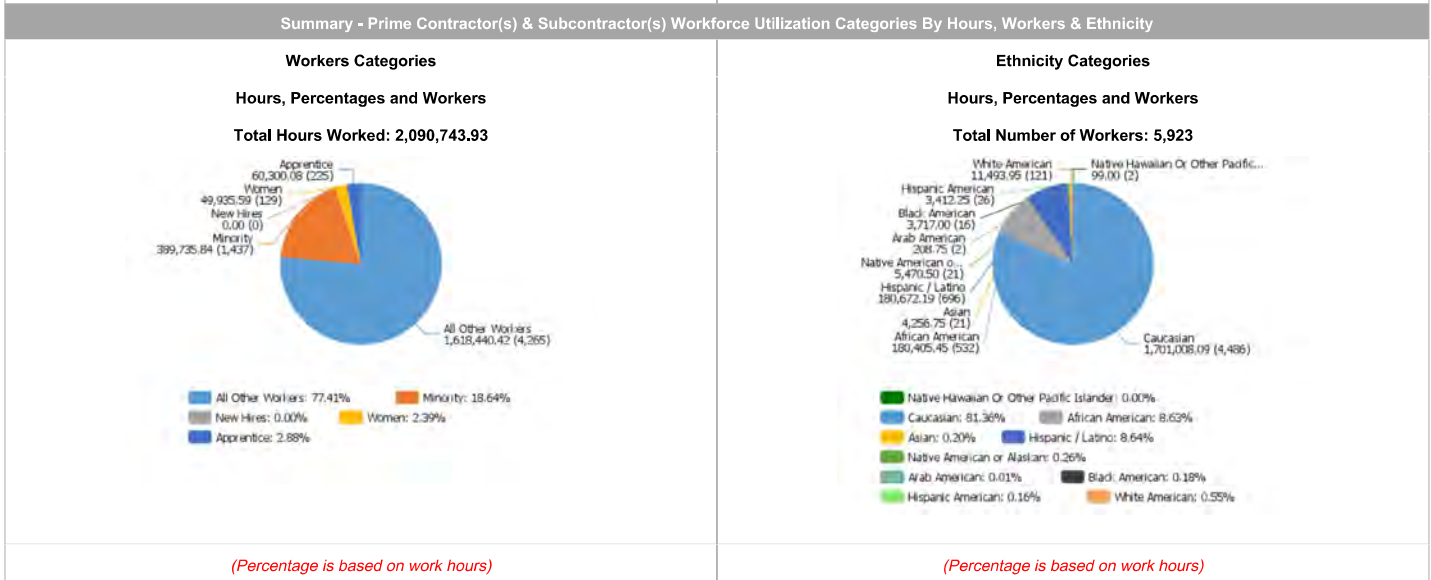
Summary - Prime Contractor(s) & Subcontractor(s) Workforce Utilization Categories By Hours, Workers & Ethnicity

Workers Categories

Hours, Percentages and Workers

Total Hours Worked: 2,090,743.93

Apprentice
60,300.08 (225)
Women
49,935.59 (129)
New Hires
0.00 (0)
Minority
389,735.84 (1,437)
All Other Workers
1,618,440.42 (4,265)

All Other Workers: 77.41%
Minority: 18.64%
New Hires: 0.00%
Women: 2.39%
Apprentice: 2.88%

(Percentage is based on work hours)

Ethnicity Categories

Hours, Percentages and Workers

Total Number of Workers: 5,923

White American
11,493.95 (121)
Native Hawaiian Or Other Pacific...
99.00 (2)
Hispanic American
3,412.25 (26)
Black American
3,717.00 (16)
Arab American
208.75 (2)
Native American o...
5,470.50 (21)
Hispanic / Latino
180,672.19 (696)
Asian
4,256.75 (21)
African American
180,405.45 (532)
Caucasian
1,701,008.09 (4,486)

Native Hawaiian Or Other Pacific Islander: 0.00%
Caucasian: 81.36%
African American: 8.63%
Asian: 0.20%
Hispanic / Latino: 8.64%
Native American or Alaskan: 0.26%
Arab American: 0.01%
Black American: 0.18%
Hispanic American: 0.16%
White American: 0.55%

(Percentage is based on work hours)